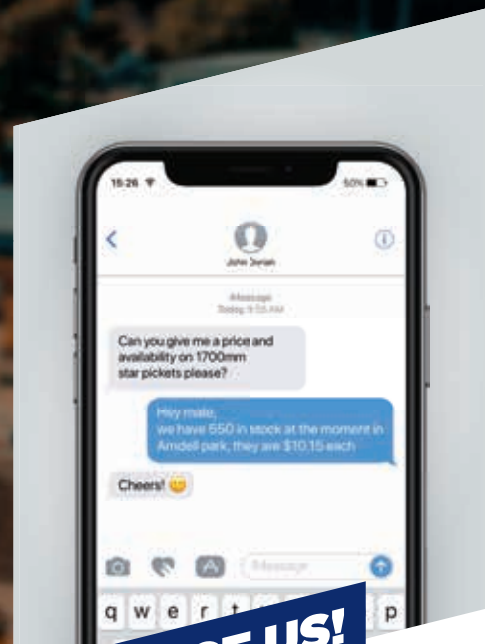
15:26

50%

John Jonah

iMessage
Today 9:55 AM

Can you give me a price and availability on 1700mm star pickets please?

Hey mate,
we have 550 in stock at the moment in Arndell park, they are $10.15 each

Cheers! 😊

iMessage

q w e r t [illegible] p

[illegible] US!